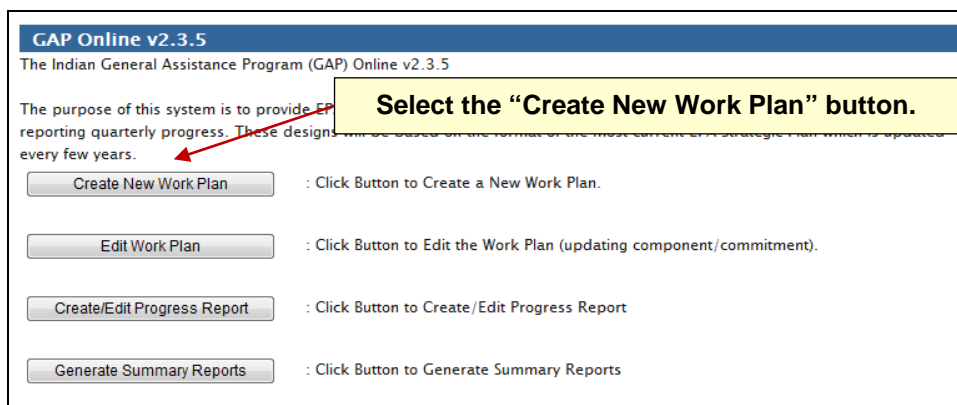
GAP Online v2.3.5

The Indian General Assistance Program (GAP) Online v2.3.5

The purpose of this system is to provide EP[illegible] reporting quarterly progress. These designs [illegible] every few years.

Select the “Create New Work Plan” button.

Create New Work Plan : Click Button to Create a New Work Plan.

Edit Work Plan : Click Button to Edit the Work Plan (updating component/commitment).

Create/Edit Progress Report : Click Button to Create/Edit Progress Report

Generate Summary Reports : Click Button to Generate Summary Reports